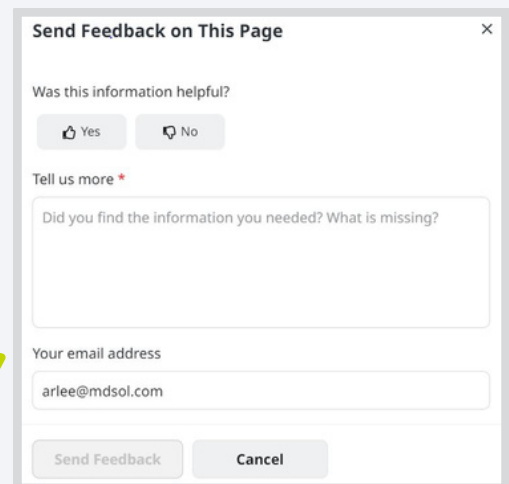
Send Feedback on This Page

×

Was this information helpful?

Yes

No

Tell us more *

Did you find the information you needed? What is missing?

Your email address

arlee@mdsol.com

Send Feedback

Cancel